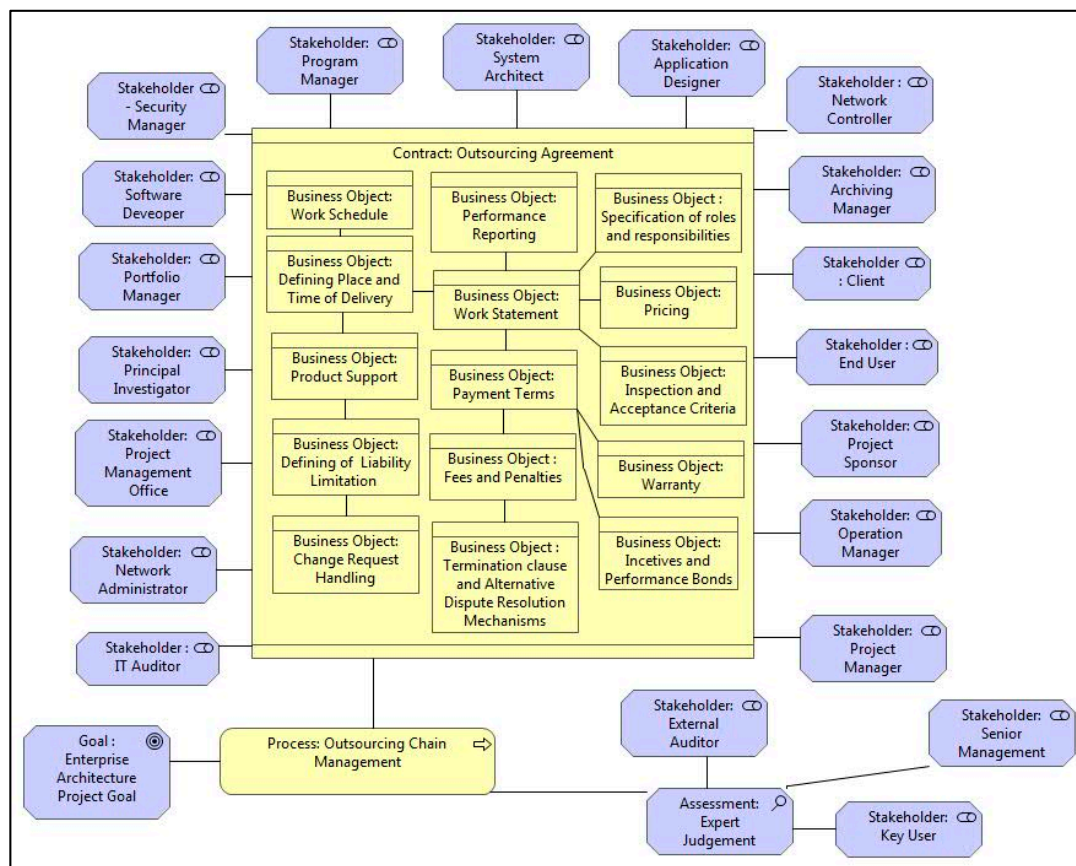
Stakeholder: Program Manager

Stakeholder: System Architect

Stakeholder: Application Designer

Stakeholder - Security Manager

Stakeholder : Network Controller

Contract: Outsourcing Agreement

Stakeholder: Software Deveoper

Business Object: Work Schedule

Business Object: Performance Reporting

Business Object : Specification of roles and responsibilities

Stakeholder: Archiving Manager

Stakeholder: Portfolio Manager

Business Object: Defining Place and Time of Delivery

Business Object: Work Statement

Business Object: Pricing

Stakeholder : Client

Stakeholder: Principal Investigator

Business Object: Product Support

Business Object: Payment Terms

Business Object: Inspection and Acceptance Criteria

Stakeholder : End User

Stakeholder: Project Management Office

Business Object: Defining of Liability Limitation

Business Object : Fees and Penalties

Business Object: Warranty

Stakeholder: Project Sponsor

Stakeholder: Network Administrator

Business Object: Change Request Handling

Business Object : Termination clause and Alternative Dispute Resolution Mechanisms

Business Object: Incetives and Performance Bonds

Stakeholder: Operation Manager

Stakeholder : IT Auditor

Stakeholder: Project Manager

Goal : Enterprise Architecture Project Goal

Process: Outsourcing Chain Management

Stakeholder: External Auditor

Stakeholder: Senior Management

Assessment: Expert Judgement

Stakeholder: Key User